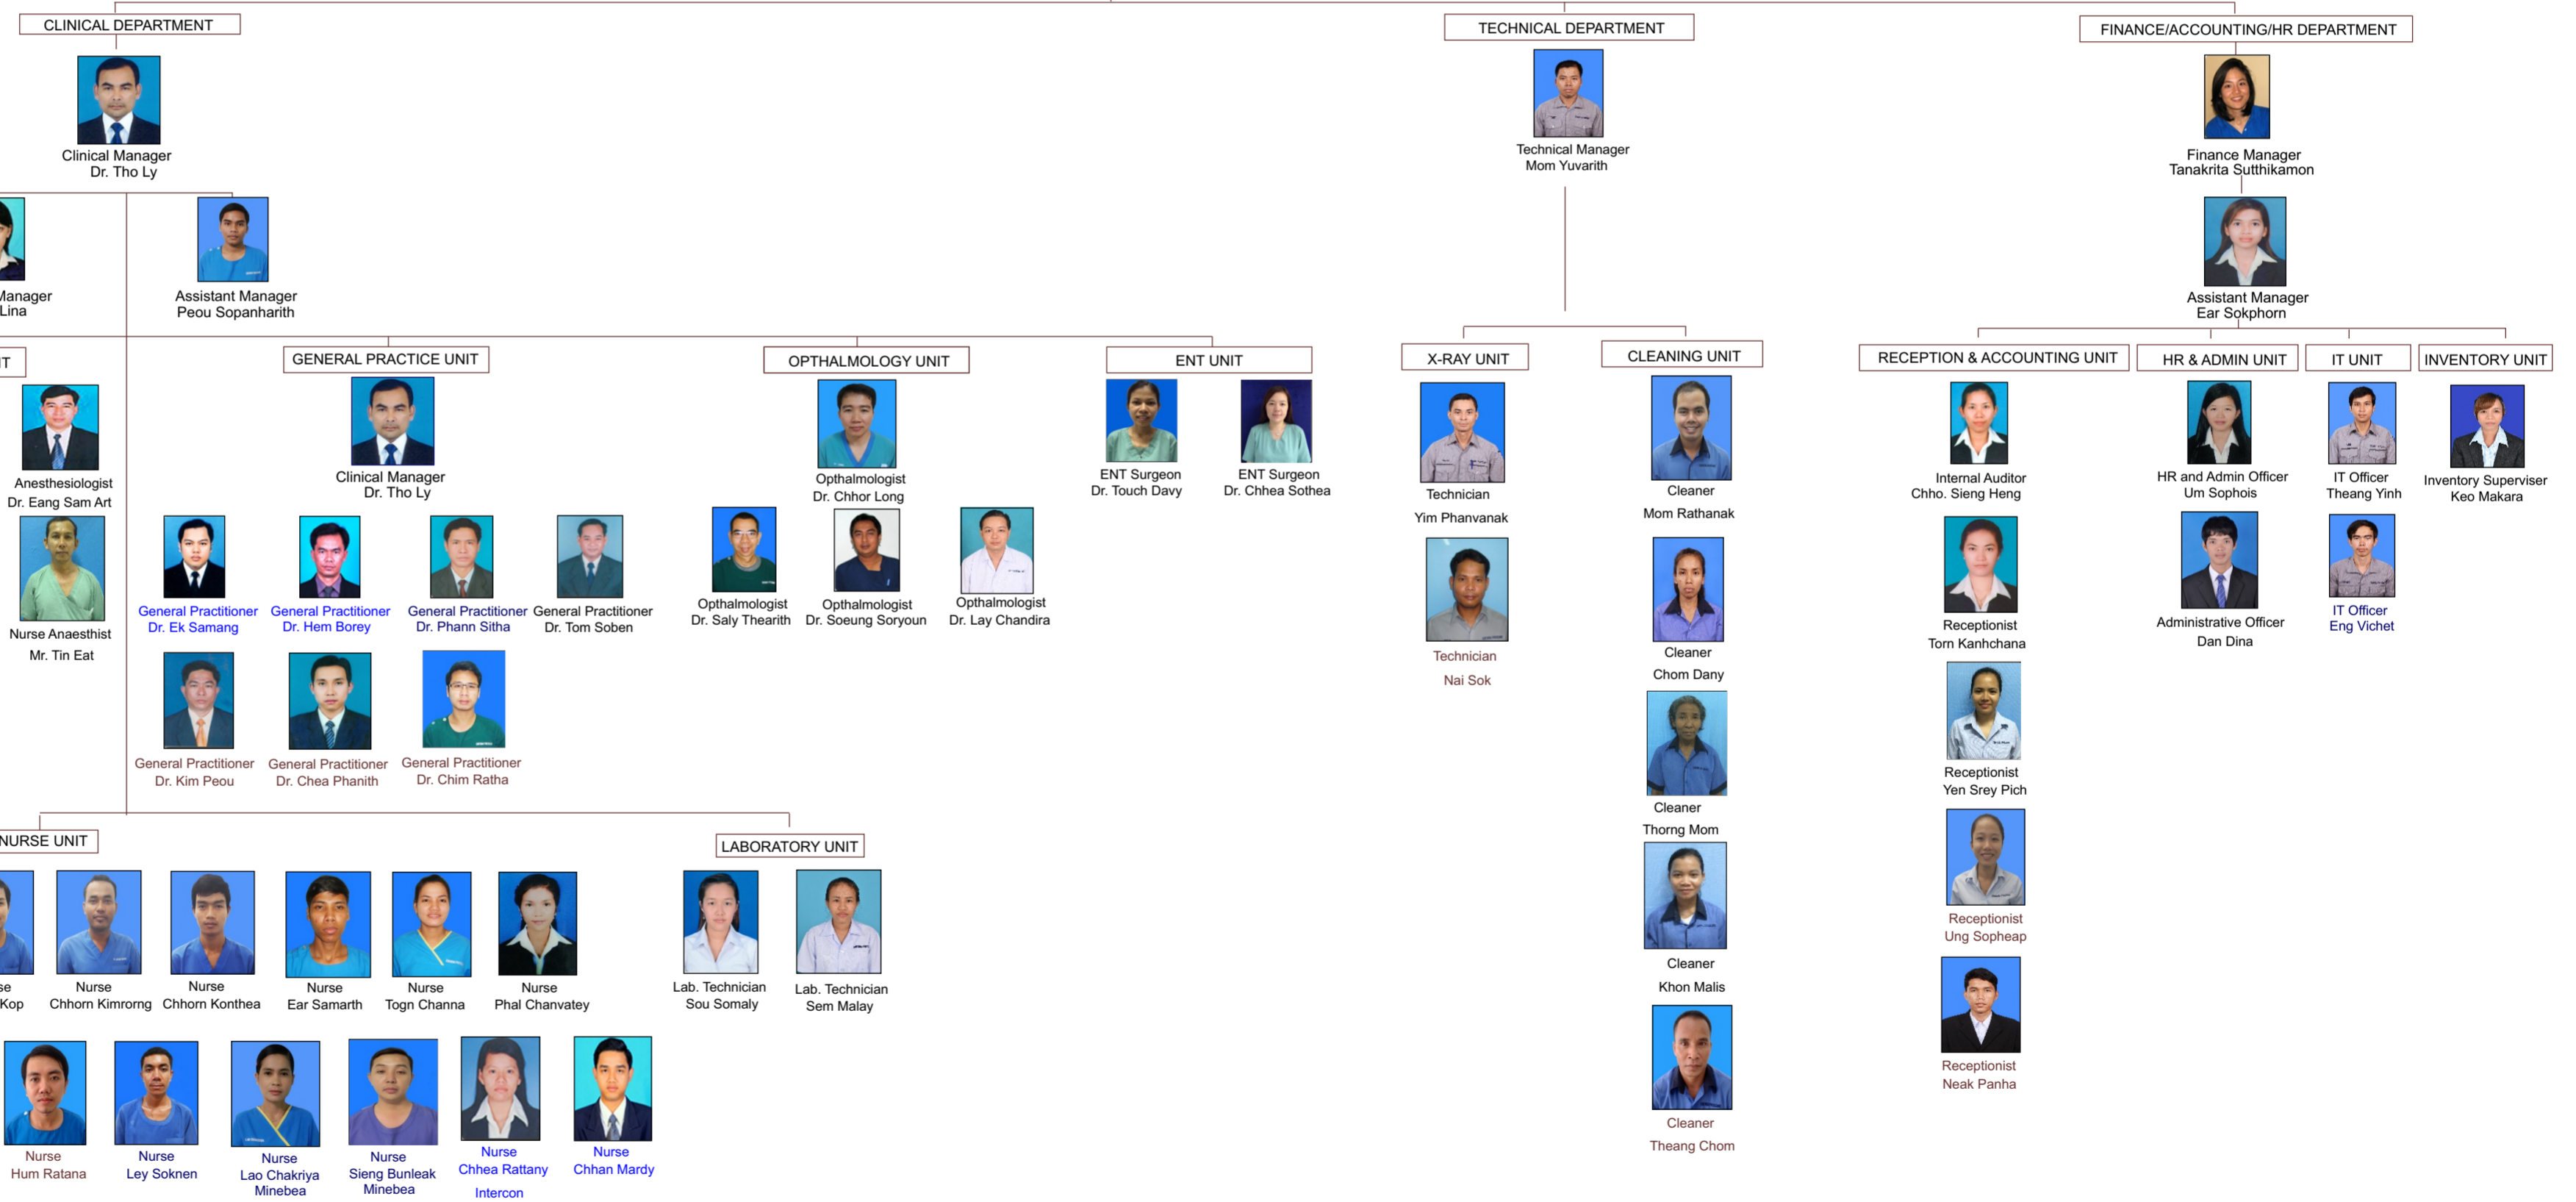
CLINICAL DEPARTMENT

Clinical Manager
Dr. Tho Ly

Manager
Lina

Assistant Manager
Peou Sopanharith

T

Anesthesiologist
Dr. Eang Sam Art

Nurse Anaesthist
Mr. Tin Eat

GENERAL PRACTICE UNIT

Clinical Manager
Dr. Tho Ly

General Practitioner
Dr. Ek Samang

General Practitioner
Dr. Hem Borey

General Practitioner
Dr. Phann Sitha

General Practitioner
Dr. Tom Soben

General Practitioner
Dr. Kim Peou

General Practitioner
Dr. Chea Phanith

General Practitioner
Dr. Chim Ratha

OPTHALMOLOGY UNIT

Opthalmologist
Dr. Chhor Long

Opthalmologist
Dr. Saly Thearith

Opthalmologist
Dr. Soeung Soryoun

Opthalmologist
Dr. Lay Chandira

ENT UNIT

ENT Surgeon
Dr. Touch Davy

ENT Surgeon
Dr. Chhea Sothea

NURSE UNIT

se
Kop

Nurse
Chhorn Kimrorng

Nurse
Chhorn Konthea

Nurse
Ear Samarth

Nurse
Togn Channa

Nurse
Phal Chanvatey

Nurse
Hum Ratana

Nurse
Ley Soknen

Nurse
Lao Chakriya
Minebea

Nurse
Sieng Bunleak
Minebea

Nurse
Chhea Rattany
Intercon

Nurse
Chhan Mardy

LABORATORY UNIT

Lab. Technician
Sou Somaly

Lab. Technician
Sem Malay

TECHNICAL DEPARTMENT

Technical Manager
Mom Yuvarith

X-RAY UNIT

Technician
Yim Phanvanak

Technician
Nai Sok

CLEANING UNIT

Cleaner
Mom Rathanak

Cleaner
Chom Dany

Cleaner
Thorng Mom

Cleaner
Khon Malis

Cleaner
Theang Chom

FINANCE/ACCOUNTING/HR DEPARTMENT

Finance Manager
Tanakrita Sutthikamon

Assistant Manager
Ear Sokphorn

RECEPTION & ACCOUNTING UNIT

Internal Auditor
Chho. Sieng Heng

Receptionist
Torn Kanhchana

Receptionist
Yen Srey Pich

Receptionist
Ung Sopheap

Receptionist
Neak Panha

HR & ADMIN UNIT

HR and Admin Officer
Um Sophois

Administrative Officer
Dan Dina

IT UNIT

IT Officer
Theang Yinh

IT Officer
Eng Vichet

INVENTORY UNIT

Inventory Superviser
Keo Makara